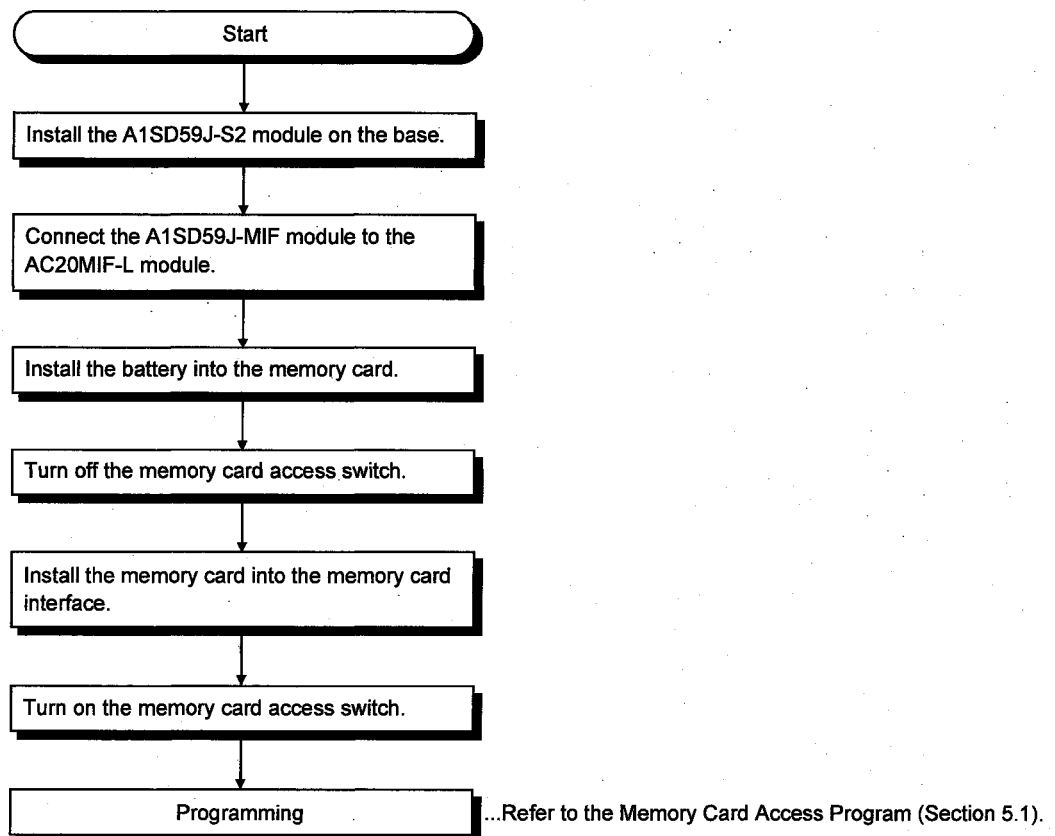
Start

Install the A1SD59J-S2 module on the base.

Connect the A1SD59J-MIF module to the AC20MIF-L module.

Install the battery into the memory card.

Turn off the memory card access switch.

Install the memory card into the memory card interface.

Turn on the memory card access switch.

Programming

...Refer to the Memory Card Access Program (Section 5.1).